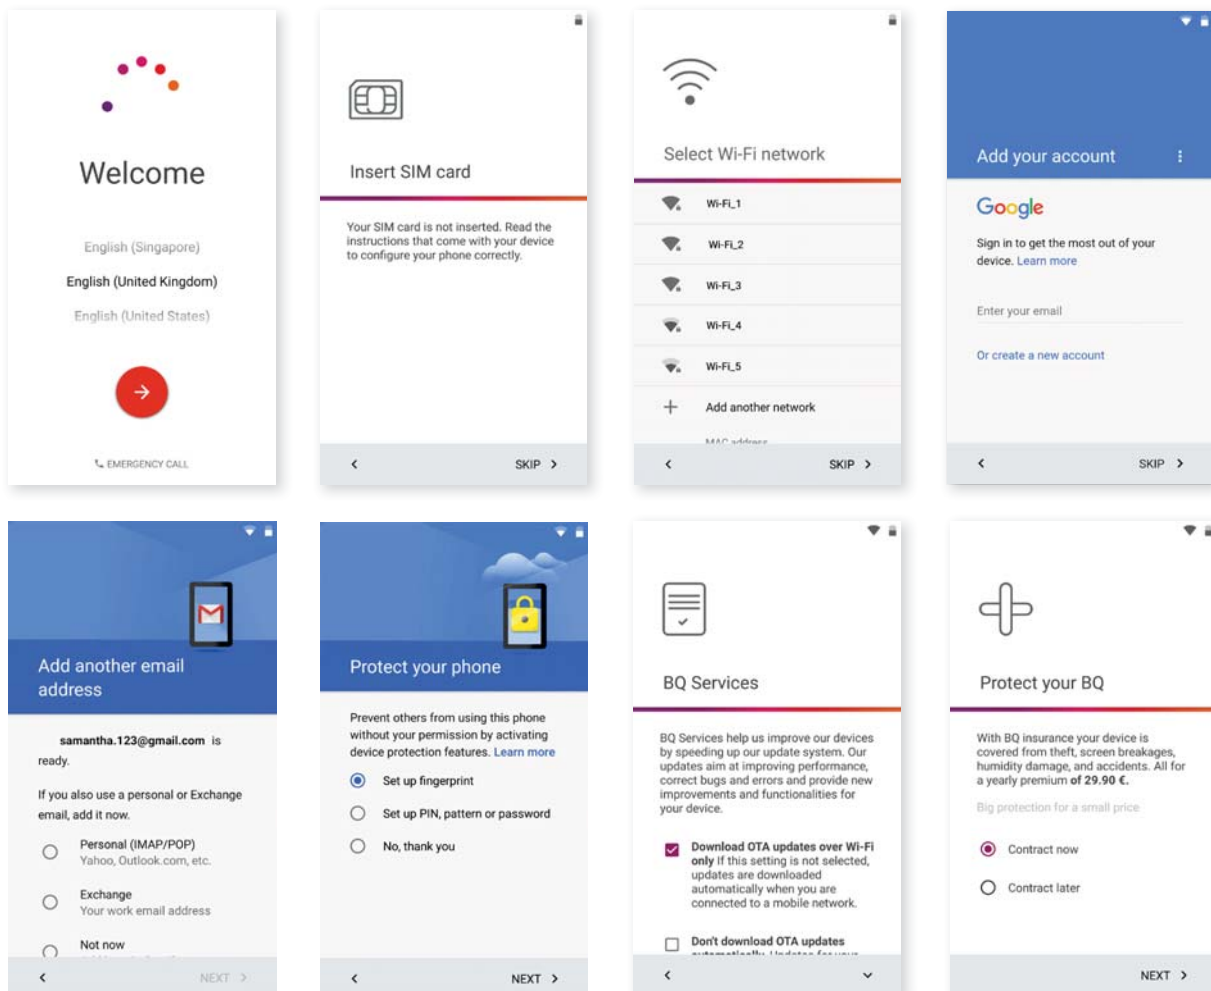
Welcome

English (Singapore)

English (United Kingdom)

English (United States)

EMERGENCY CALL

Insert SIM card

Your SIM card is not inserted. Read the instructions that come with your device to configure your phone correctly.

< SKIP >

Select Wi-Fi network

Wi-Fi_1

Wi-Fi_2

Wi-Fi_3

Wi-Fi_4

Wi-Fi_5

+ Add another network

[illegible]

< SKIP >

Add your account

Google

Sign in to get the most out of your device. Learn more

Enter your email

Or create a new account

< SKIP >

Add another email address

samantha.123@gmail.com is ready.

If you also use a personal or Exchange email, add it now.

Personal (IMAP/POP)
Yahoo, Outlook.com, etc.

Exchange
Your work email address

Not now

< NEXT >

Protect your phone

Prevent others from using this phone without your permission by activating device protection features. Learn more

Set up fingerprint

Set up PIN, pattern or password

No, thank you

< NEXT >

BQ Services

BQ Services help us improve our devices by speeding up our update system. Our updates aim at improving performance, correct bugs and errors and provide new improvements and functionalities for your device.

Download OTA updates over Wi-Fi only If this setting is not selected, updates are downloaded automatically when you are connected to a mobile network.

Don't download OTA updates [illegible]

Protect your BQ

With BQ insurance your device is covered from theft, screen breakages, humidity damage, and accidents. All for a yearly premium of 29.90 €.

Big protection for a small price

Contract now

Contract later

NEXT >